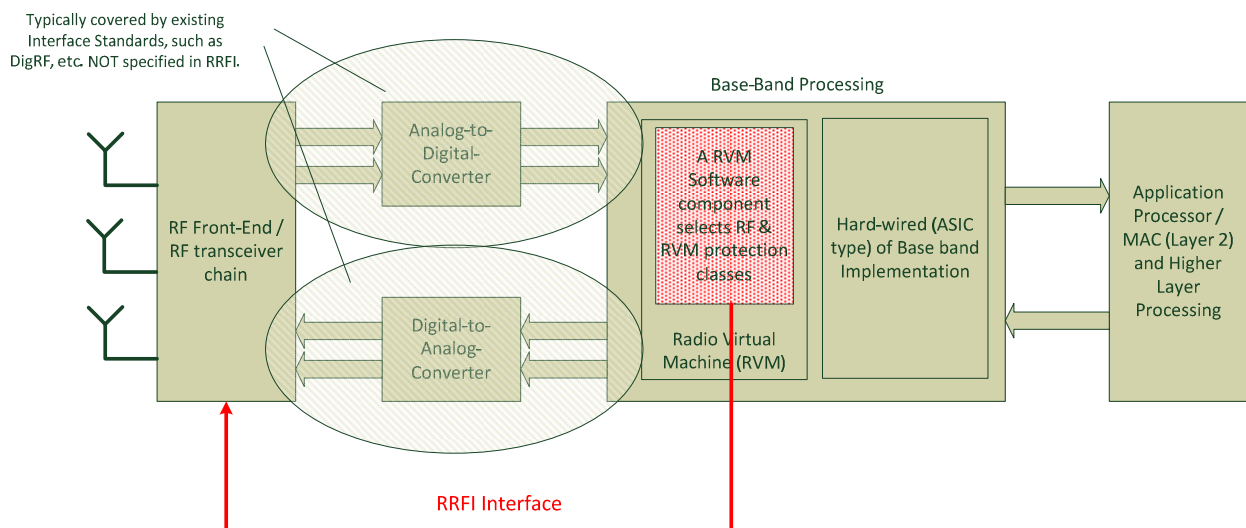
Typically covered by existing Interface Standards, such as DigRF, etc. NOT specified in RRFI.

Base-Band Processing

RF Front-End / RF transceiver chain

Analog-to-Digital-Converter

Digital-to-Analog-Converter

A RVM Software component selects RF & RVM protection classes

Radio Virtual Machine (RVM)

Hard-wired (ASIC type) of Base band Implementation

Application Processor / MAC (Layer 2) and Higher Layer Processing

RRFI Interface